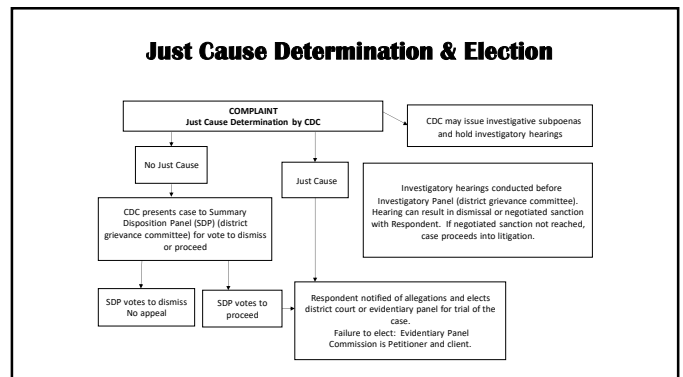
Just Cause Determination & Election

COMPLAINT
Just Cause Determination by CDC

CDC may issue investigative subpoenas and hold investigatory hearings

No Just Cause

Just Cause

Investigatory hearings conducted before Investigatory Panel (district grievance committee). Hearing can result in dismissal or negotiated sanction with Respondent. If negotiated sanction not reached, case proceeds into litigation.

CDC presents case to Summary Disposition Panel (SDP) (district grievance committee) for vote to dismiss or proceed

SDP votes to dismiss
No appeal

SDP votes to proceed

Respondent notified of allegations and elects district court or evidentiary panel for trial of the case.
Failure to elect: Evidentiary Panel
Commission is Petitioner and client.